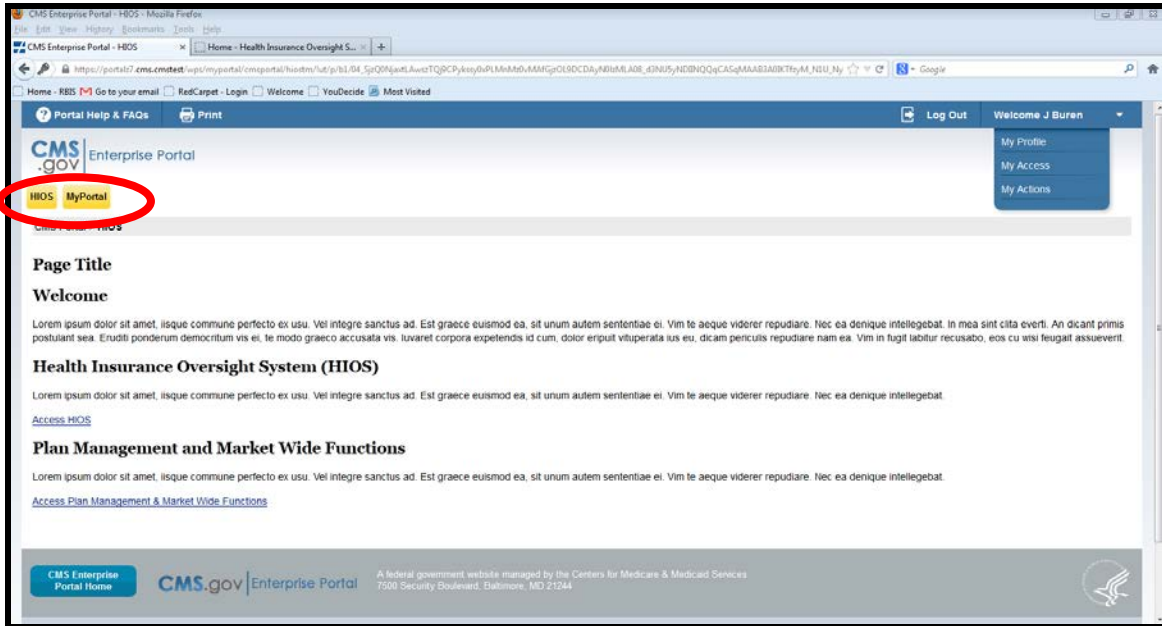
CMS Enterprise Portal - HIOS - Mozilla Firefox

File Edit View History Bookmarks Tools Help

CMS Enterprise Portal - HIOS | Home - Health Insurance Oversight S... | +

https://portalz7.cms.cmstest/wps/myportal/cmsportal/hiostm/!ut/p/b1/04_SjzQ0NjaxtLAwtzTQj0CPykssy0xPLMnMz0vMMGjzOL9DCDAyN0lzMLA08_d3NU5yND8NQQqCASqMAAB3A0lK7frjyM_N1U_Ny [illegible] Google

Home - RBIS | Go to your email | RedCarpet - Login | Welcome | YouDecide | Most Visited

Portal Help & FAQs | Print | Log Out | Welcome J Buren

CMS.gov | Enterprise Portal

My Profile
My Access
My Actions

HIOS | MyPortal

CMS Portal > HIOS

Page Title

Welcome

Lorem ipsum dolor sit amet, iisque commune perfecto ex usu. Vel integre sanctus ad. Est graece euismod ea, sit unum autem sententiae ei. Vim te aeque viderer repudiare. Nec ea denique intellegebat. In mea sint clita everti. An dicant primis postulant sea. Eruditi ponderum democritum vis ei, te modo graeco accusata vis. Iuvaret corpora expetendis id cum, dolor eripuit vituperata ius eu, dicam periculis repudiare nam ea. Vim in fugit labitur recusabo, eos cu wisi feugait assueverit.

Health Insurance Oversight System (HIOS)

Lorem ipsum dolor sit amet, iisque commune perfecto ex usu. Vel integre sanctus ad. Est graece euismod ea, sit unum autem sententiae ei. Vim te aeque viderer repudiare. Nec ea denique intellegebat.

Access HIOS

Plan Management and Market Wide Functions

Lorem ipsum dolor sit amet, iisque commune perfecto ex usu. Vel integre sanctus ad. Est graece euismod ea, sit unum autem sententiae ei. Vim te aeque viderer repudiare. Nec ea denique intellegebat.

Access Plan Management & Market Wide Functions

CMS Enterprise Portal Home

CMS.gov | Enterprise Portal

A federal government website managed by the Centers for Medicare & Medicaid Services
7500 Security Boulevard, Baltimore, MD 21244